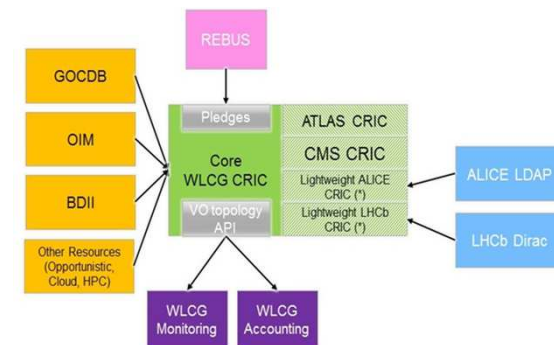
REBUS

GOCDB

OIM

BDII

Other Resources (Opportunistic, Cloud, HPC)

Pledges

Core WLCG CRIC

VO topology API

ATLAS CRIC

CMS CRIC

Lightweight ALICE CRIC (*)

Lightweight LHCb CRIC (*)

ALICE LDAP

LHCb Dirac

WLCG Monitoring

WLCG Accounting